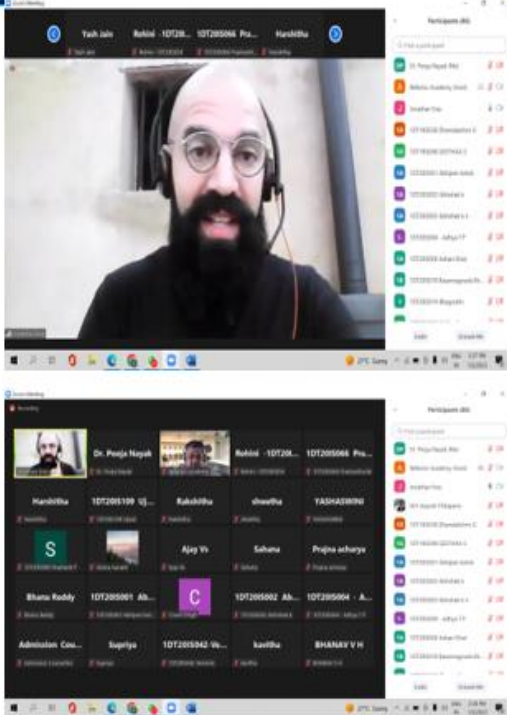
Yash Jain
Rohini - 1DT20...
1DT20S066 Pra...
Harshitha

Participants (86)

Dr. Pooja Nayak (Me)
Reliance Academy (Host)
Jonathan Vas

Invite
Unmute Me

27°C Sunny

Participants (86)

Dr. Pooja Nayak (Me)
Reliance Academy (Host)
Jonathan Vas

Dr. Pooja Nayak
Rohini - 1DT20...
1DT20S066 Pra...
Harshitha
1DT20S109 Uj...
Rakshitha
shwetha
YASHASWINI
S
Ajay Vs
Sahana
Prajna acharya
Bhanu Reddy
1DT20S001 Ab...
C
1DT20S002 Ab...
1DT20S004 - A...
Admission Cou...
Supriya
1DT20S042 Ve...
kavitha
BHANAV V H

Invite
Unmute Me

27°C Sunny